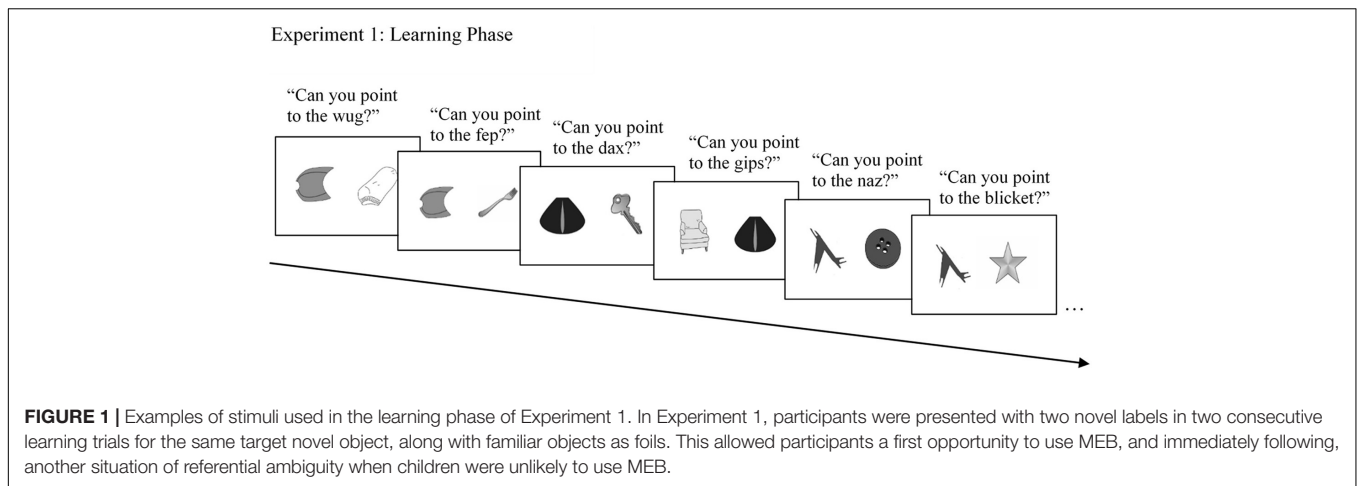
Experiment 1: Learning Phase

"Can you point to the wug?"

"Can you point to the fep?"

"Can you point to the dax?"

"Can you point to the gips?"

"Can you point to the naz?"

"Can you point to the blicket?"

…

**FIGURE 1 |** Examples of stimuli used in the learning phase of Experiment 1. In Experiment 1, participants were presented with two novel labels in two consecutive learning trials for the same target novel object, along with familiar objects as foils. This allowed participants a first opportunity to use MEB, and immediately following, another situation of referential ambiguity when children were unlikely to use MEB.